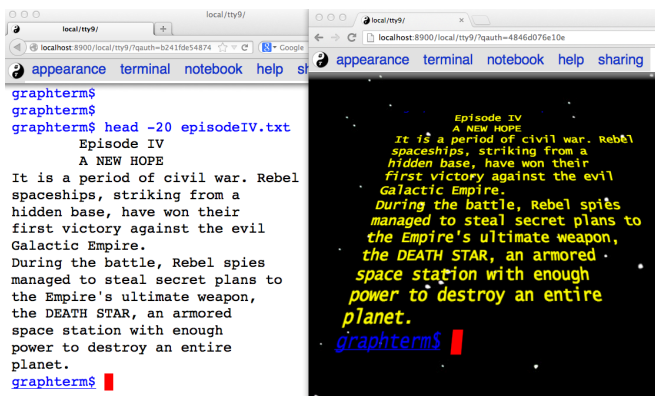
local/tty9/

local/tty9/

+

localhost:8900/local/tty9/?qauth=b241fde54874

Google

appearance terminal notebook help sh

graphterm$
graphterm$
graphterm$ head -20 episodeIV.txt
Episode IV
A NEW HOPE
It is a period of civil war. Rebel spaceships, striking from a hidden base, have won their first victory against the evil Galactic Empire.
During the battle, Rebel spies managed to steal secret plans to the Empire's ultimate weapon, the DEATH STAR, an armored space station with enough power to destroy an entire planet.
graphterm$

local/tty9/

local/tty9/

localhost:8900/local/tty9/?qauth=4846d076e10e

appearance terminal notebook help sharing

Episode IV
A NEW HOPE
It is a period of civil war. Rebel spaceships, striking from a hidden base, have won their first victory against the evil Galactic Empire.
During the battle, Rebel spies managed to steal secret plans to the Empire's ultimate weapon, the DEATH STAR, an armored space station with enough power to destroy an entire planet.
graphterm$